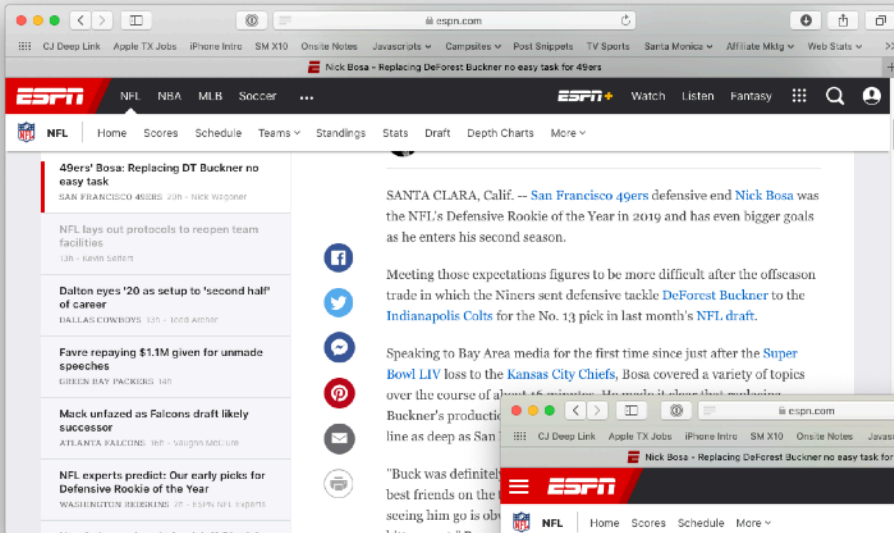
espn.com

CJ Deep Link Apple TX Jobs iPhone Intro SM X10 Onsite Notes Javascripts Campsites Post Snippets TV Sports Santa Monica Affiliate Mktg Web Stats

Nick Bosa - Replacing DeForest Buckner no easy task for 49ers

ESPN NFL NBA MLB Soccer ••• ESPN+ Watch Listen Fantasy

NFL Home Scores Schedule Teams Standings Stats Draft Depth Charts More

49ers' Bosa: Replacing DT Buckner no easy task
SAN FRANCISCO 49ERS 20h - Nick Wagoner

NFL lays out protocols to reopen team facilities
13h - Kevin Seifert

Dalton eyes '20 as setup to 'second half' of career
DALLAS COWBOYS 13h - Todd Archer

Favre repaying $1.1M given for unmade speeches
GREEN BAY PACKERS 14h

Mack unfazed as Falcons draft likely successor
ATLANTA FALCONS 16h - Vaughn McClure

NFL experts predict: Our early picks for Defensive Rookie of the Year
WASHINGTON REDSKINS 22h - ESPN NFL experts

SANTA CLARA, Calif. -- San Francisco 49ers defensive end Nick Bosa was the NFL's Defensive Rookie of the Year in 2019 and has even bigger goals as he enters his second season.

Meeting those expectations figures to be more difficult after the offseason trade in which the Niners sent defensive tackle DeForest Buckner to the Indianapolis Colts for the No. 13 pick in last month's NFL draft.

Speaking to Bay Area media for the first time since just after the Super Bowl LIV loss to the Kansas City Chiefs, Bosa covered a variety of topics over the course of about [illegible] Buckner's production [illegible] line as deep as San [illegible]

"Buck was definitely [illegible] best friends on the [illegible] seeing him go is obv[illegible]

espn.com

CJ Deep Link Apple TX Jobs iPhone Intro SM X10 Onsite Notes Javas

Nick Bosa - Replacing DeForest Buckner no easy task for

ESPN

NFL Home Scores Schedule More